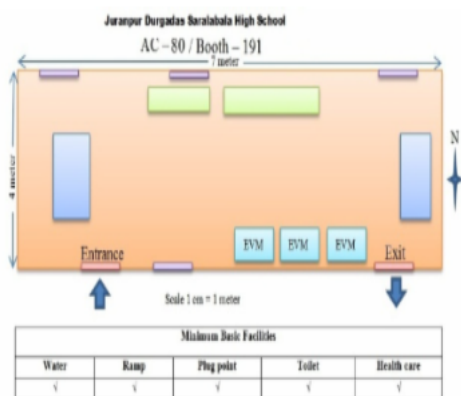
Juranpur Durgadas Saralabala High School

AC – 80 / Booth – 191

7 meter

4 meter

N

EVM EVM EVM

Entrance

Exit

Scale 1 cm = 1 meter

| Minimum Basic Facilities | | | | |
|---|---|---|---|---|
| Water | Ramp | Plug point | Toilet | Health care |
| √ | √ | √ | √ | √ |